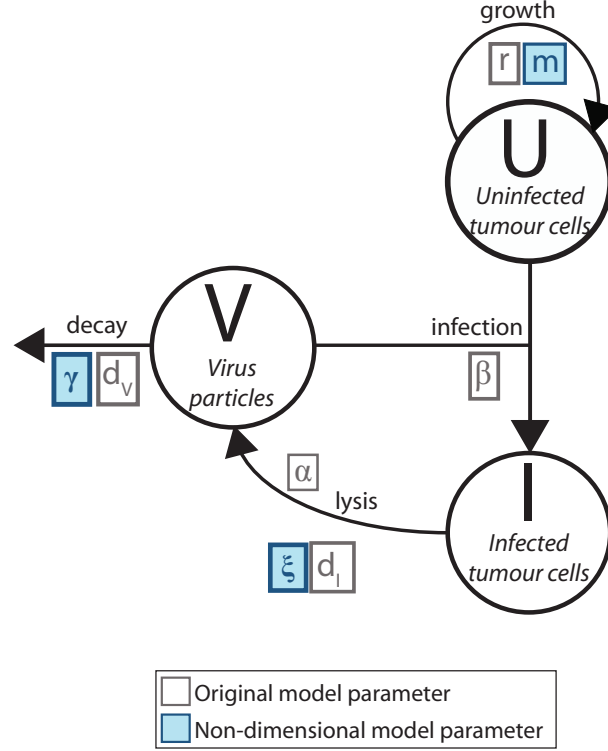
growth

r m

U
Uninfected tumour cells

V
Virus particles

decay

$\gamma$ $d_V$

infection

$\beta$

$\alpha$

lysis

I
Infected tumour cells

$\xi$ $d_I$

Original model parameter

Non-dimensional model parameter